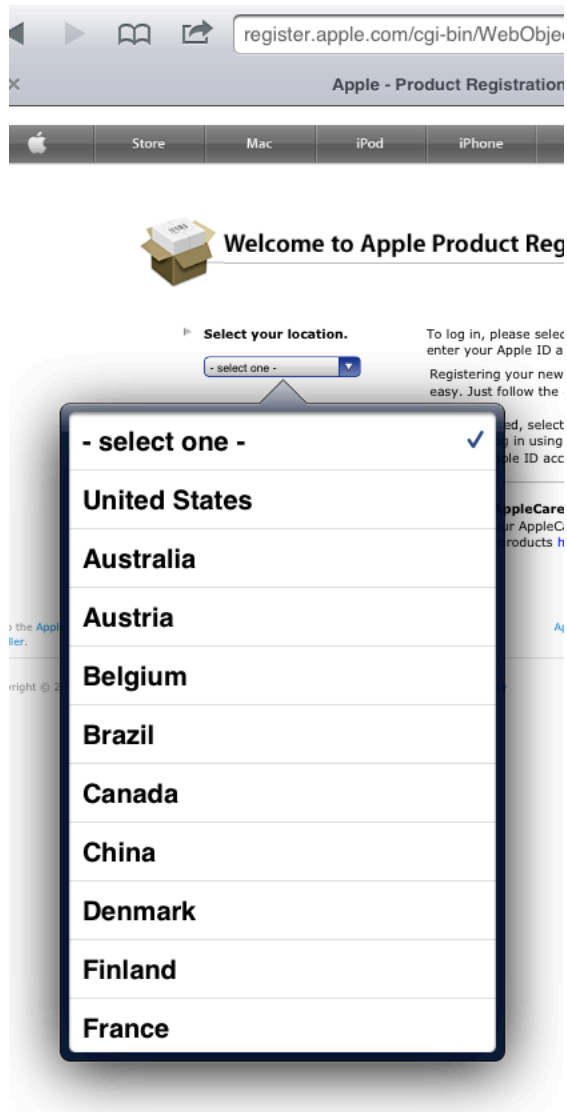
register.apple.com/cgi-bin/WebObje

Apple - Product Registration

Store Mac iPod iPhone

Welcome to Apple Product Reg

Select your location.

- select one -

To log in, please selec enter your Apple ID a

Registering your new easy. Just follow the

ed, select in using ple ID acc

ppleCare r AppleCa roducts h

the Appl ller.

Ap

right © 2

- select one -

United States

Australia

Austria

Belgium

Brazil

Canada

China

Denmark

Finland

France